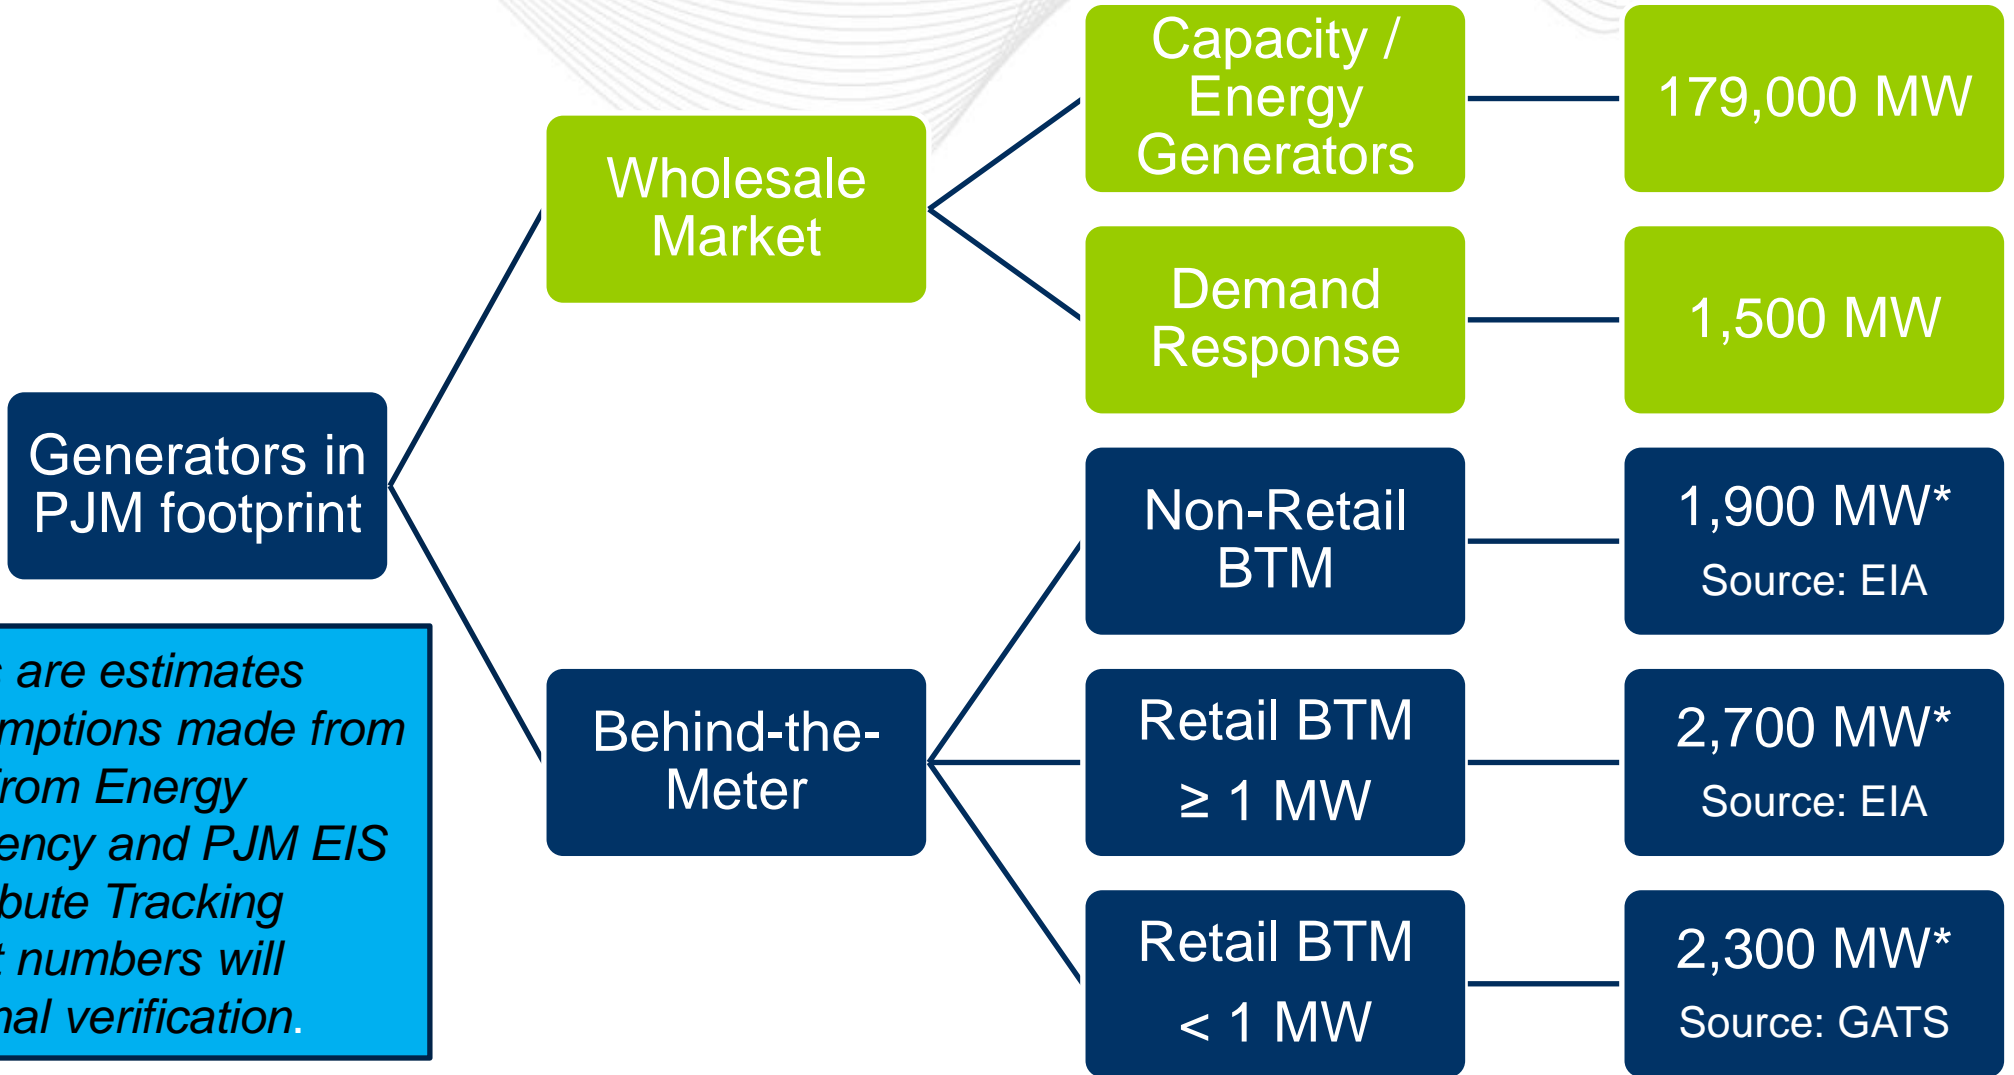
Generators in PJM footprint

Wholesale Market

Capacity / Energy Generators

179,000 MW

Demand Response

1,500 MW

Behind-the-Meter

Non-Retail BTM

1,900 MW*
Source: EIA

Retail BTM ≥ 1 MW

2,700 MW*
Source: EIA

Retail BTM < 1 MW

2,300 MW*
Source: GATS

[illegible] are estimates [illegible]mptions made from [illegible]rom Energy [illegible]ency and PJM EIS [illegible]bute Tracking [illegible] numbers will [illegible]nal verification.